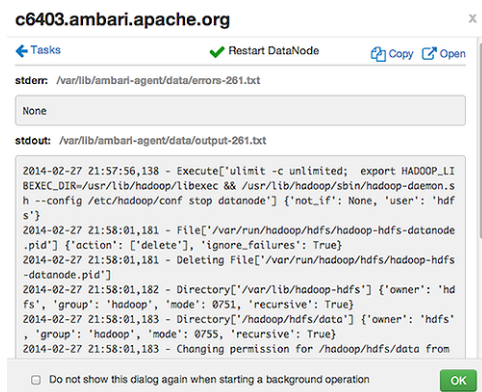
c6403.ambari.apache.org

x

Tasks

Restart DataNode

Copy

Open

stderr: /var/lib/ambari-agent/data/errors-261.txt

None

stdout: /var/lib/ambari-agent/data/output-261.txt

2014-02-27 21:57:56,138 - Execute['ulimit -c unlimited; export HADOOP_LIBEXEC_DIR=/usr/lib/hadoop/libexec && /usr/lib/hadoop/sbin/hadoop-daemon.sh --config /etc/hadoop/conf stop datanode'] {'not_if': None, 'user': 'hdfs'}
2014-02-27 21:58:01,181 - File['/var/run/hadoop/hdfs/hadoop-hdfs-datanode.pid'] {'action': ['delete'], 'ignore_failures': True}
2014-02-27 21:58:01,181 - Deleting File['/var/run/hadoop/hdfs/hadoop-hdfs-datanode.pid']
2014-02-27 21:58:01,182 - Directory['/var/lib/hadoop-hdfs'] {'owner': 'hdfs', 'group': 'hadoop', 'mode': 0751, 'recursive': True}
2014-02-27 21:58:01,183 - Directory['/hadoop/hdfs/data'] {'owner': 'hdfs', 'group': 'hadoop', 'mode': 0755, 'recursive': True}
2014-02-27 21:58:01,183 - Changing permission for /hadoop/hdfs/data from

Do not show this dialog again when starting a background operation

OK